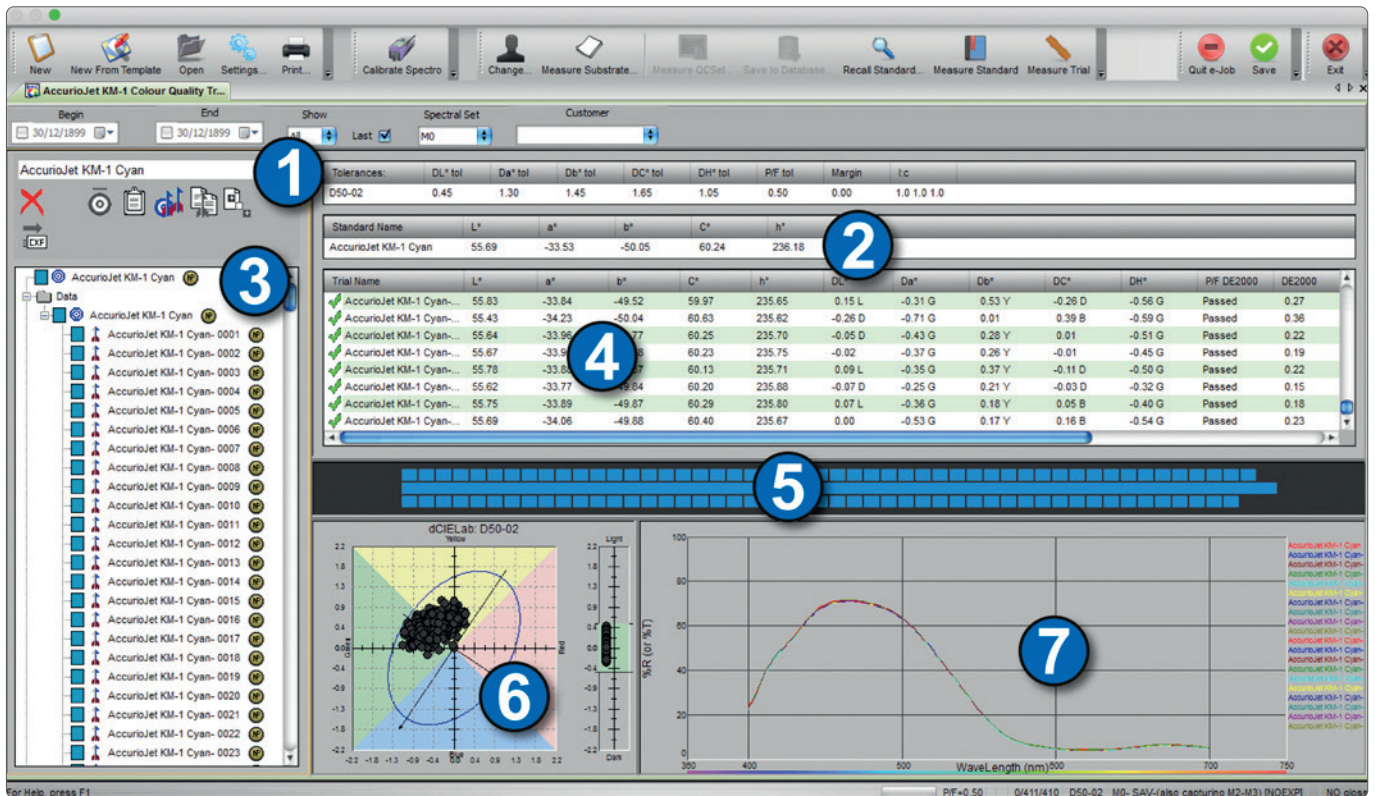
New New From Template Open Settings... Print... Calibrate Spectro Change... Measure Substrate... Measure QCSet... Save to Database Recall Standard... Measure Standard Measure Trial Quit e-Job Save Exit

AccurioJet KM-1 Colour Quality Tr...

Begin 30/12/1899 End 30/12/1899 Show All Last Spectral Set M0 Customer

AccurioJet KM-1 Cyan

| Tolerances: | DL* tol | Da* tol | Db* tol | DC* tol | DH* tol | P/F tol | Margin | l:c |
|---|---|---|---|---|---|---|---|---|
| D50-02 | 0.45 | 1.30 | 1.45 | 1.65 | 1.05 | 0.50 | 0.00 | 1.0 1.0 1.0 |

| Standard Name | L* | a* | b* | C* | h* |
|---|---|---|---|---|---|
| AccurioJet KM-1 Cyan | 55.69 | -33.53 | -50.05 | 60.24 | 236.18 |

| Trial Name | L* | a* | b* | C* | h* | DL* | Da* | Db* | DC* | DH* | P/F DE2000 | DE2000 |
|---|---|---|---|---|---|---|---|---|---|---|---|---|
| AccurioJet KM-1 Cyan-... | 55.83 | -33.84 | -49.52 | 59.97 | 235.65 | 0.15 L | -0.31 G | 0.53 Y | -0.26 D | -0.56 G | Passed | 0.27 |
| AccurioJet KM-1 Cyan-... | 55.43 | -34.23 | -50.04 | 60.63 | 235.62 | -0.26 D | -0.71 G | 0.01 | 0.39 B | -0.59 G | Passed | 0.36 |
| AccurioJet KM-1 Cyan-... | 55.64 | -33.96 | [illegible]77 | 60.25 | 235.70 | -0.05 D | -0.43 G | 0.28 Y | 0.01 | -0.51 G | Passed | 0.22 |
| AccurioJet KM-1 Cyan-... | 55.67 | -33.9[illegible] | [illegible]8 | 60.23 | 235.75 | -0.02 | -0.37 G | 0.26 Y | -0.01 | -0.45 G | Passed | 0.19 |
| AccurioJet KM-1 Cyan-... | 55.78 | -33.8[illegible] | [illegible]7 | 60.13 | 235.71 | 0.09 L | -0.35 G | 0.37 Y | -0.11 D | -0.50 G | Passed | 0.22 |
| AccurioJet KM-1 Cyan-... | 55.62 | -33.77 | -49.84 | 60.20 | 235.88 | -0.07 D | -0.25 G | 0.21 Y | -0.03 D | -0.32 G | Passed | 0.15 |
| AccurioJet KM-1 Cyan-... | 55.75 | -33.89 | -49.87 | 60.29 | 235.80 | 0.07 L | -0.36 G | 0.18 Y | 0.05 B | -0.40 G | Passed | 0.18 |
| AccurioJet KM-1 Cyan-... | 55.69 | -34.06 | -49.88 | 60.40 | 235.67 | 0.00 | -0.53 G | 0.17 Y | 0.16 B | -0.54 G | Passed | 0.23 |

AccurioJet KM-1 Cyan
Data
AccurioJet KM-1 Cyan
AccurioJet KM-1 Cyan- 0001
AccurioJet KM-1 Cyan- 0002
AccurioJet KM-1 Cyan- 0003
AccurioJet KM-1 Cyan- 0004
AccurioJet KM-1 Cyan- 0005
AccurioJet KM-1 Cyan- 0006
AccurioJet KM-1 Cyan- 0007
AccurioJet KM-1 Cyan- 0008
AccurioJet KM-1 Cyan- 0009
AccurioJet KM-1 Cyan- 0010
AccurioJet KM-1 Cyan- 0011
AccurioJet KM-1 Cyan- 0012
AccurioJet KM-1 Cyan- 0013
AccurioJet KM-1 Cyan- 0014
AccurioJet KM-1 Cyan- 0015
AccurioJet KM-1 Cyan- 0016
AccurioJet KM-1 Cyan- 0017
AccurioJet KM-1 Cyan- 0018
AccurioJet KM-1 Cyan- 0019
AccurioJet KM-1 Cyan- 0020
AccurioJet KM-1 Cyan- 0021
AccurioJet KM-1 Cyan- 0022
AccurioJet KM-1 Cyan- 0023

1 2 3 4 5 6 7

dCIELab: D50-02
Yellow Blue Red Light Dark
2.2 1.8 1.3 0.9 0.4 0.0 -0.4 -0.9 -1.3 -1.8 -2.2
-2.2 -1.8 -1.3 -0.9 -0.4 0.4 0.9 1.3 1.8 2.2

100 80 60 40 20 0
%R (or %T)
360 400 500 600 700 750
WaveLength (nm)

For Help, press F1   P/F=0.50   0/411/410   D50-02   M0- SAV-(also capturing M2-M3) [NOEXP]   NO gloss